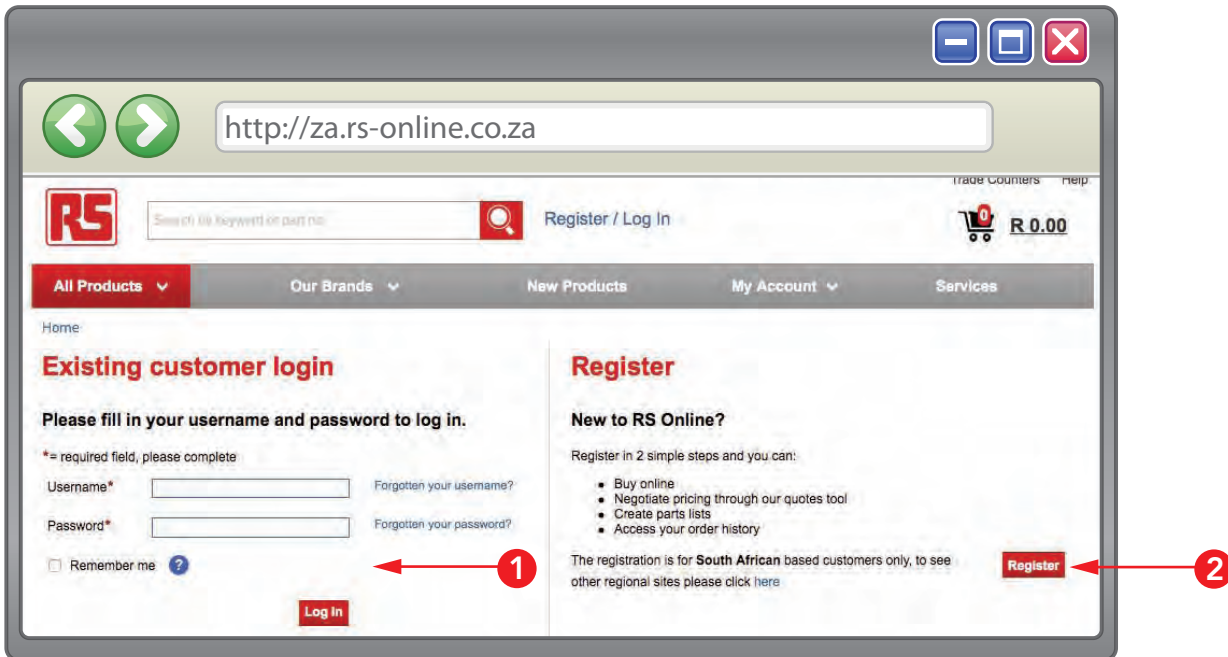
http://za.rs-online.co.za

Trade Counters Help

RS

Search by keyword or part no.

Register / Log In

0

R 0.00

All Products

Our Brands

New Products

My Account

Services

Home

Existing customer login

Please fill in your username and password to log in.

*= required field, please complete

Username*

Forgotten your username?

Password*

Forgotten your password?

Remember me

?

Log In

1

Register

New to RS Online?

Register in 2 simple steps and you can:

- Buy online
- Negotiate pricing through our quotes tool
- Create parts lists
- Access your order history

The registration is for **South African** based customers only, to see other regional sites please click here

Register

2